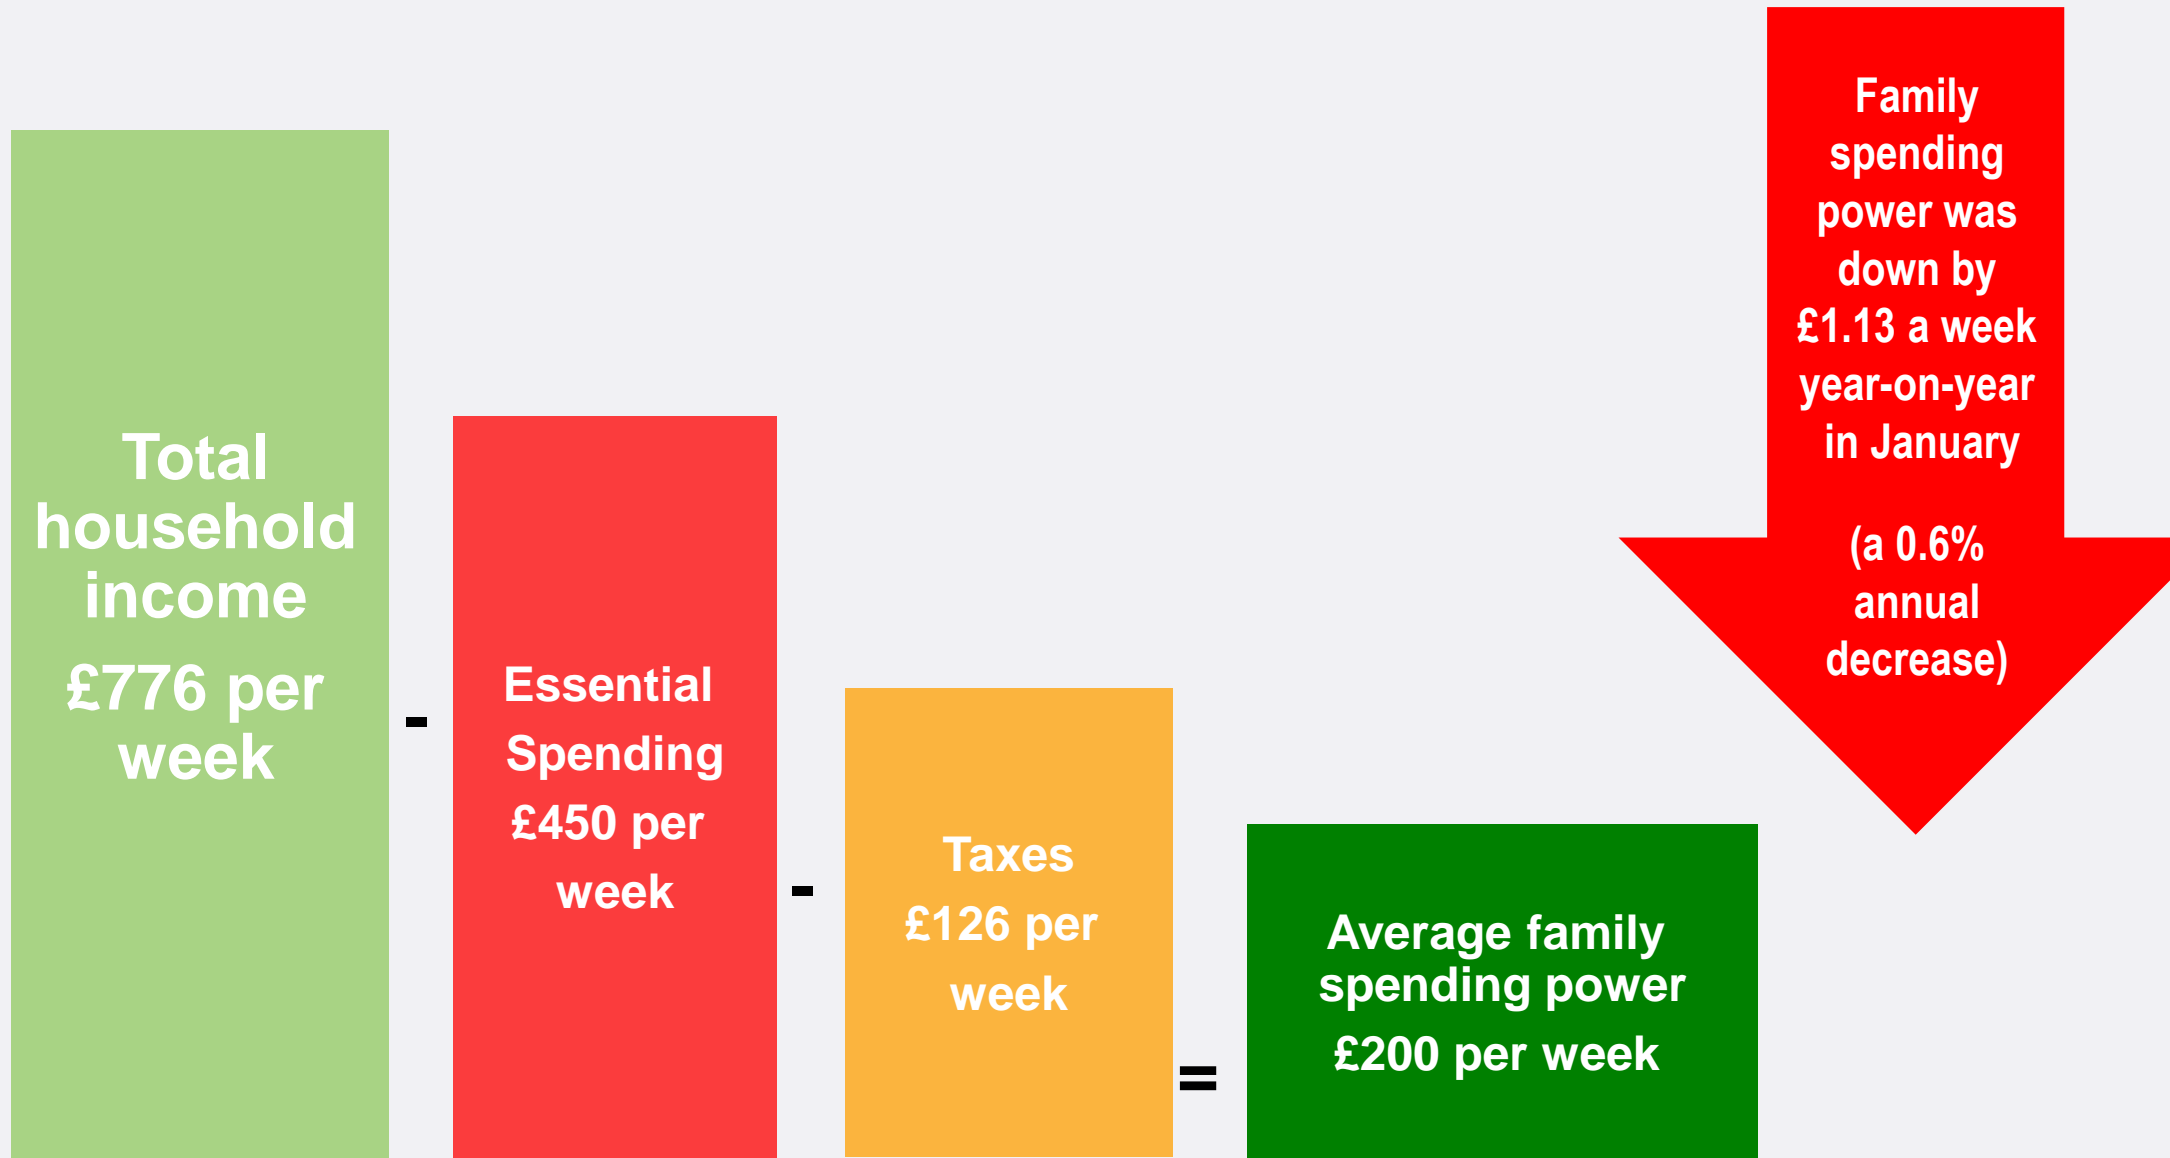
Total household income
£776 per week

-

Essential Spending £450 per week

-

Taxes £126 per week

=

Average family spending power
£200 per week

Family spending power was down by £1.13 a week year-on-year in January

(a 0.6% annual decrease)